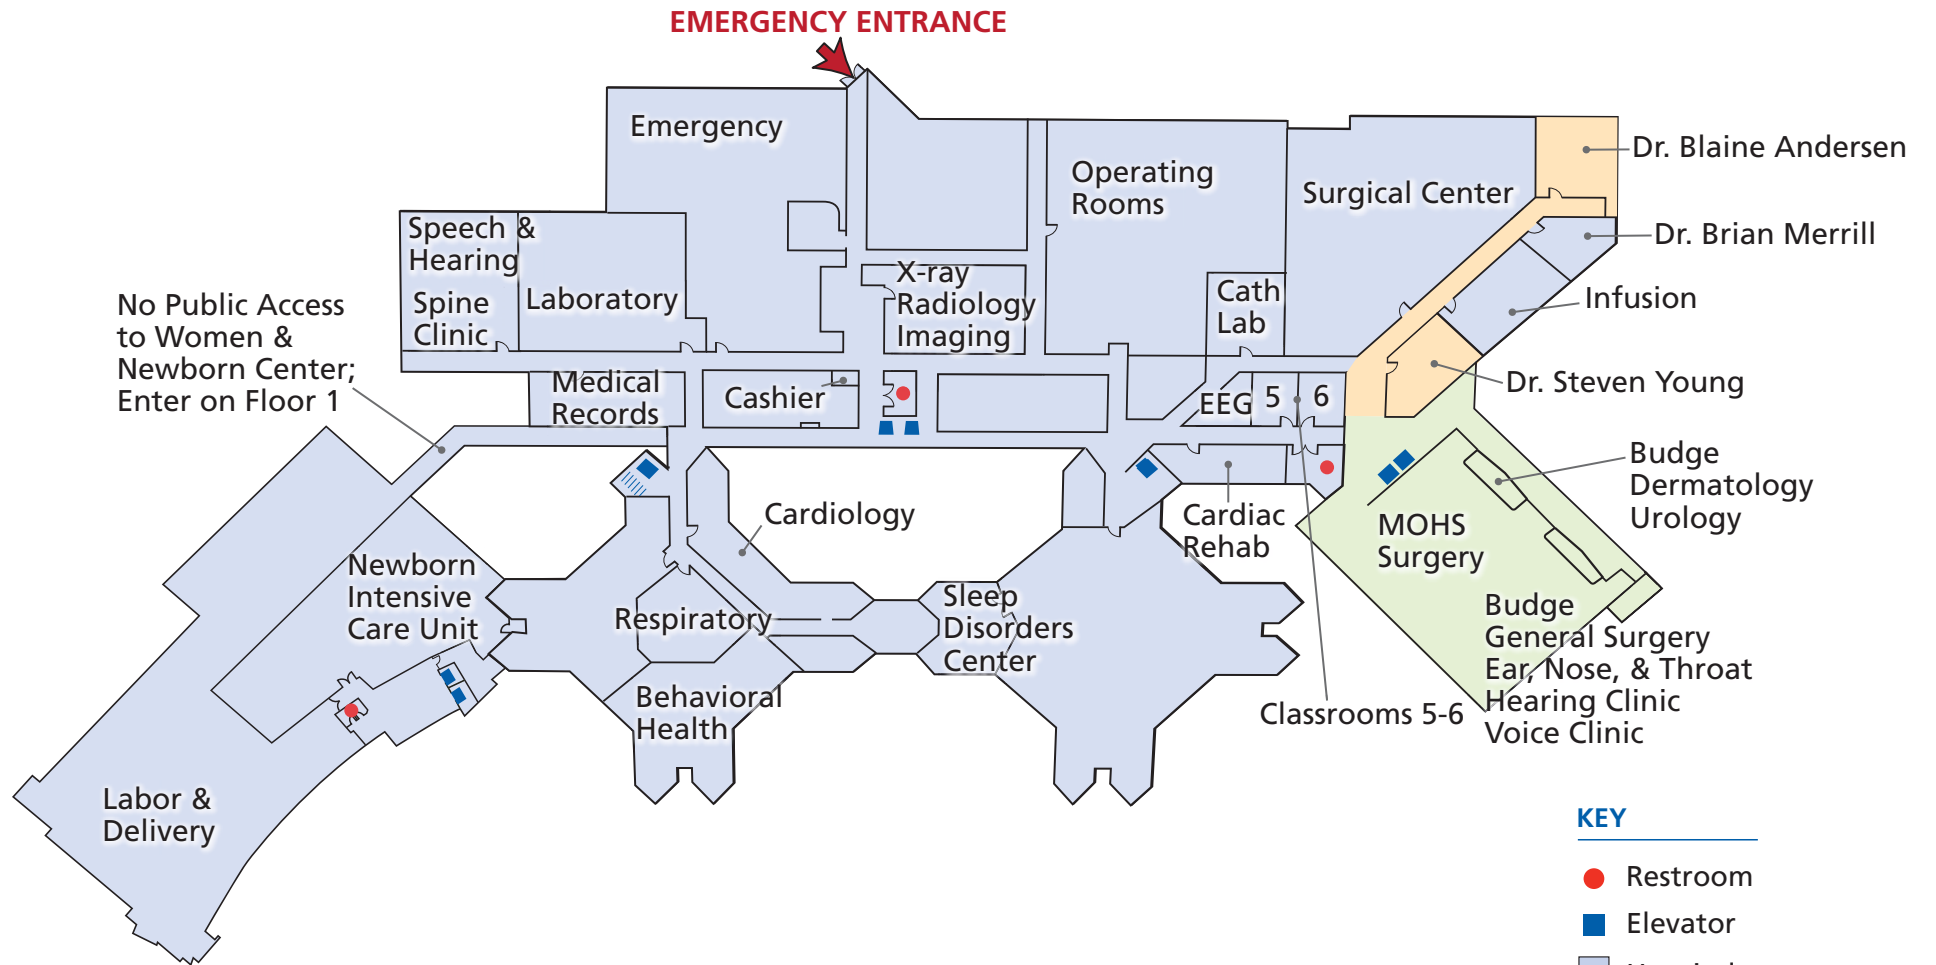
EMERGENCY ENTRANCE

Emergency

Speech & Hearing

Spine Clinic

Laboratory

X-ray Radiology Imaging

Operating Rooms

Cath Lab

Surgical Center

Dr. Blaine Andersen

Dr. Brian Merrill

Infusion

Dr. Steven Young

No Public Access to Women & Newborn Center; Enter on Floor 1

Medical Records

Cashier

EEG

5

6

Cardiac Rehab

MOHS Surgery

Budge Dermatology Urology

Cardiology

Newborn Intensive Care Unit

Respiratory

Sleep Disorders Center

Behavioral Health

Budge General Surgery Ear, Nose, & Throat Hearing Clinic Voice Clinic

Classrooms 5-6

Labor & Delivery

KEY

Restroom

Elevator

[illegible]